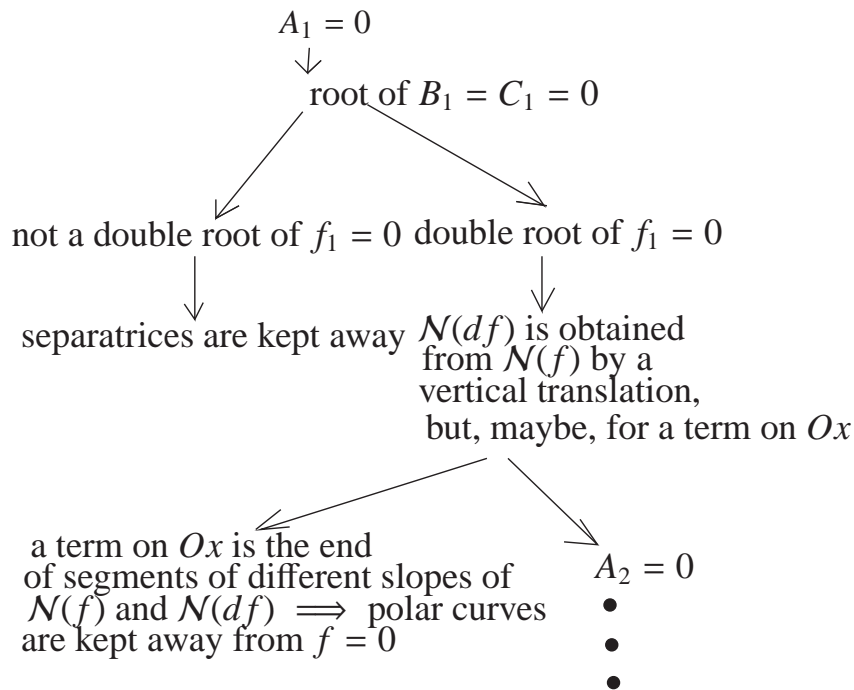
$A_1 = 0$

root of $B_1 = C_1 = 0$

not a double root of $f_1 = 0$

double root of $f_1 = 0$

separatrices are kept away

$\mathcal{N}(df)$ is obtained from $\mathcal{N}(f)$ by a vertical translation, but, maybe, for a term on $Ox$

a term on $Ox$ is the end of segments of different slopes of $\mathcal{N}(f)$ and $\mathcal{N}(df)$ $\implies$ polar curves are kept away from $f = 0$

$A_2 = 0$